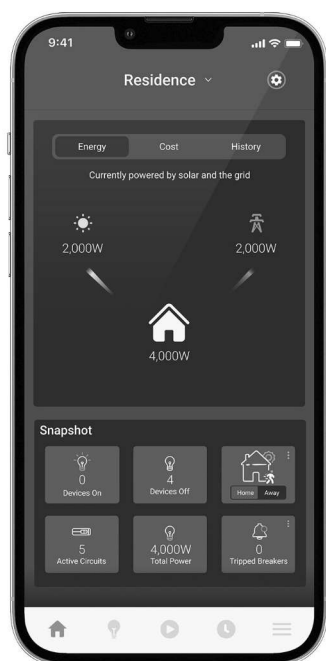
9:41

Residence

Energy
Cost
History

Currently powered by solar and the grid

2,000W

2,000W

4,000W

Snapshot

0
Devices On

4
Devices Off

Home
Away

5
Active Circuits

4,000W
Total Power

0
Tripped Breakers